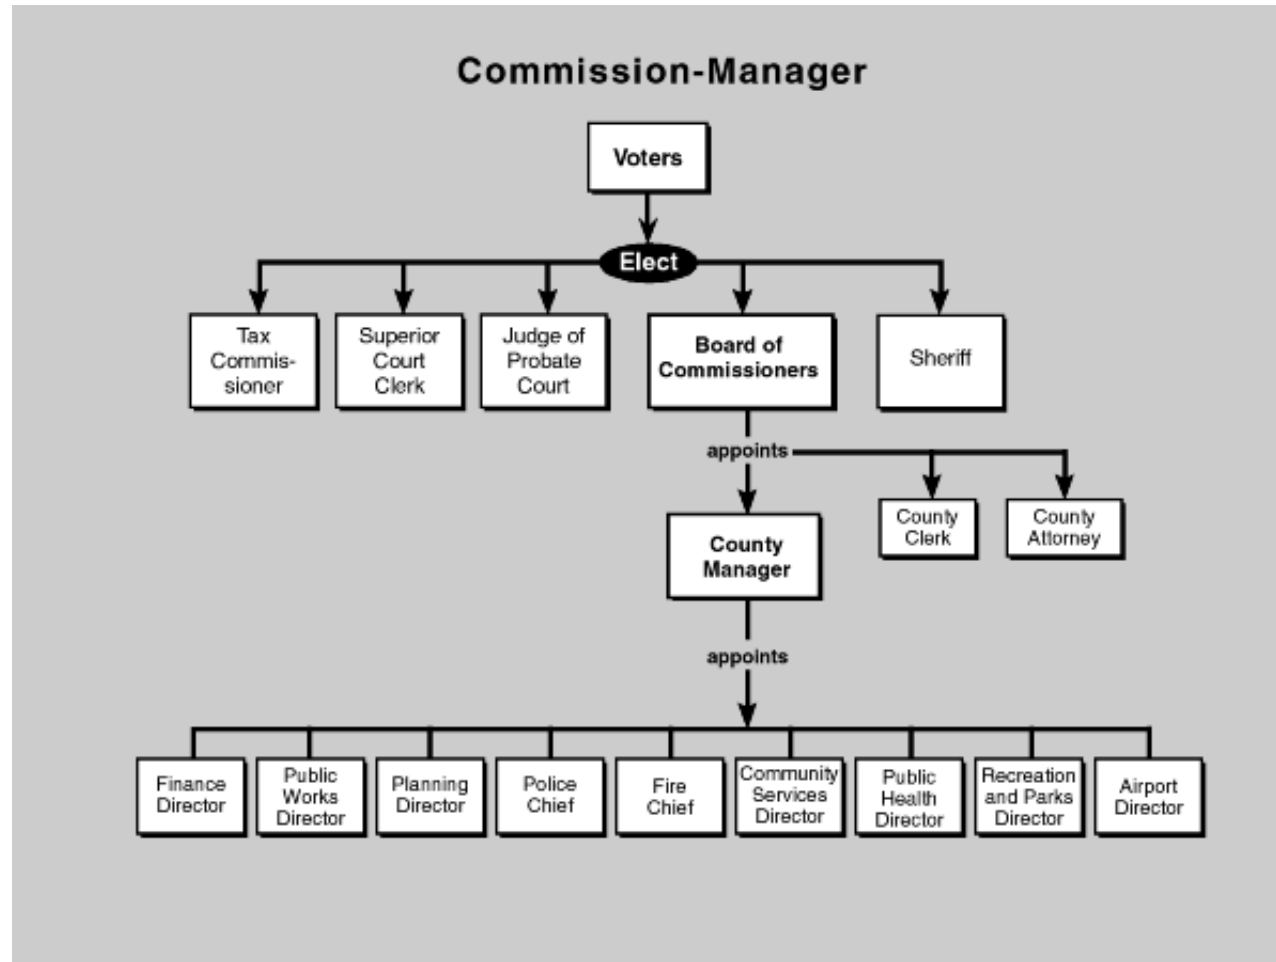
Commission-Manager

Voters

Elect

Tax Commissioner

Superior Court Clerk

Judge of Probate Court

Board of Commissioners

Sheriff

appoints

County Clerk

County Attorney

County Manager

appoints

Finance Director

Public Works Director

Planning Director

Police Chief

Fire Chief

Community Services Director

Public Health Director

Recreation and Parks Director

Airport Director